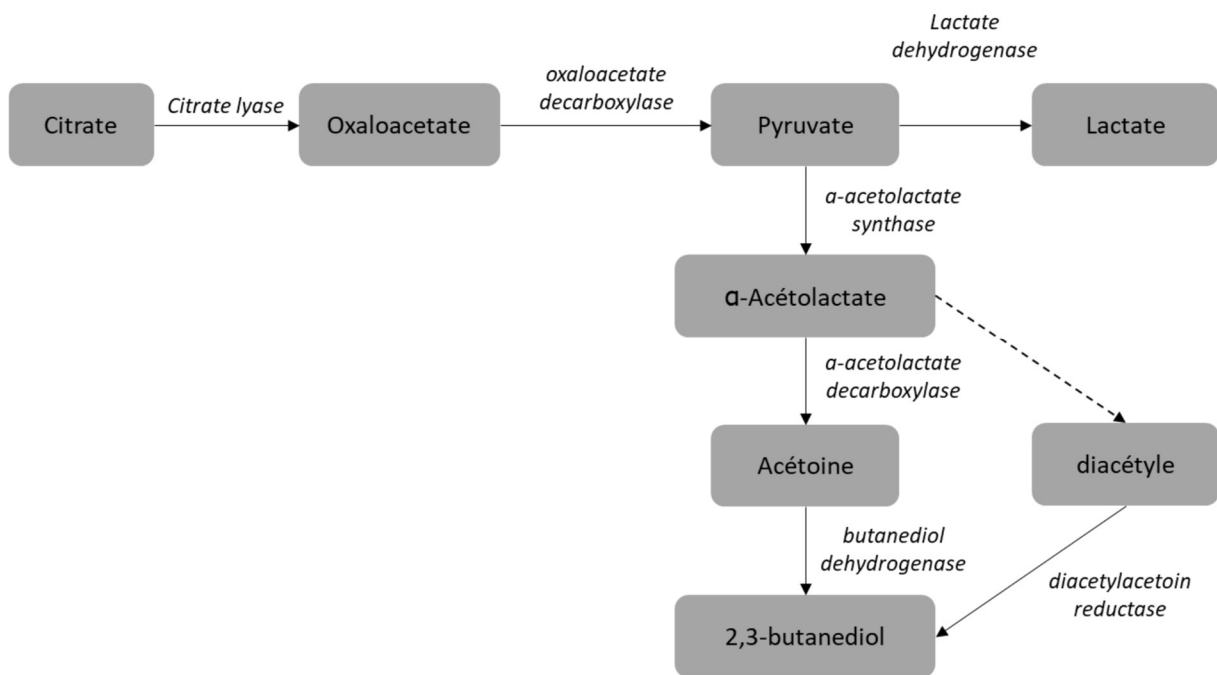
Citrate

Citrate lyase

Oxaloacetate

oxaloacetate decarboxylase

Pyruvate

Lactate dehydrogenase

Lactate

a-acetolactate synthase

ɑ-Acétolactate

a-acetolactate decarboxylase

Acétoine

diacétyle

butanediol dehydrogenase

diacetylacetoin reductase

2,3-butanediol